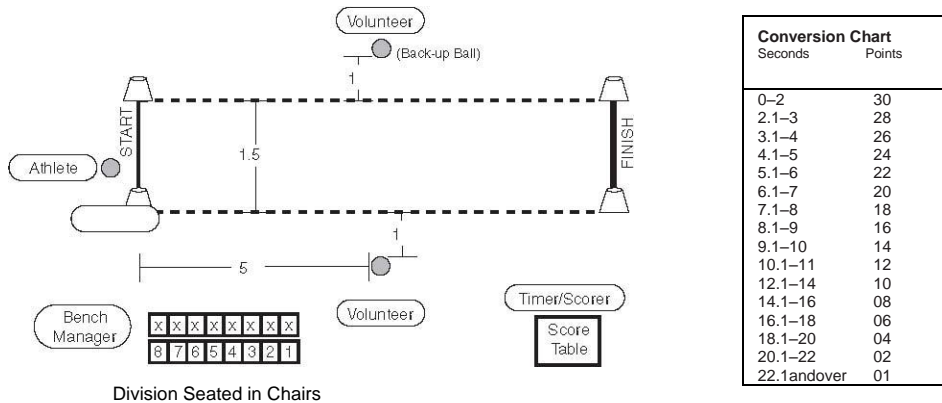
Volunteer

(Back-up Ball)

1

START

1.5

FINISH

Athlete

1

5

Volunteer

Timer/Scorer

Score Table

Bench Manager

| X | X | X | X | X | X | X | X |
|---|---|---|---|---|---|---|---|
| 8 | 7 | 6 | 5 | 4 | 3 | 2 | 1 |

Division Seated in Chairs

**Conversion Chart**

| Seconds | Points |
|---|---|
| 0–2 | 30 |
| 2.1–3 | 28 |
| 3.1–4 | 26 |
| 4.1–5 | 24 |
| 5.1–6 | 22 |
| 6.1–7 | 20 |
| 7.1–8 | 18 |
| 8.1–9 | 16 |
| 9.1–10 | 14 |
| 10.1–11 | 12 |
| 12.1–14 | 10 |
| 14.1–16 | 08 |
| 16.1–18 | 06 |
| 18.1–20 | 04 |
| 20.1–22 | 02 |
| 22.1andover | 01 |